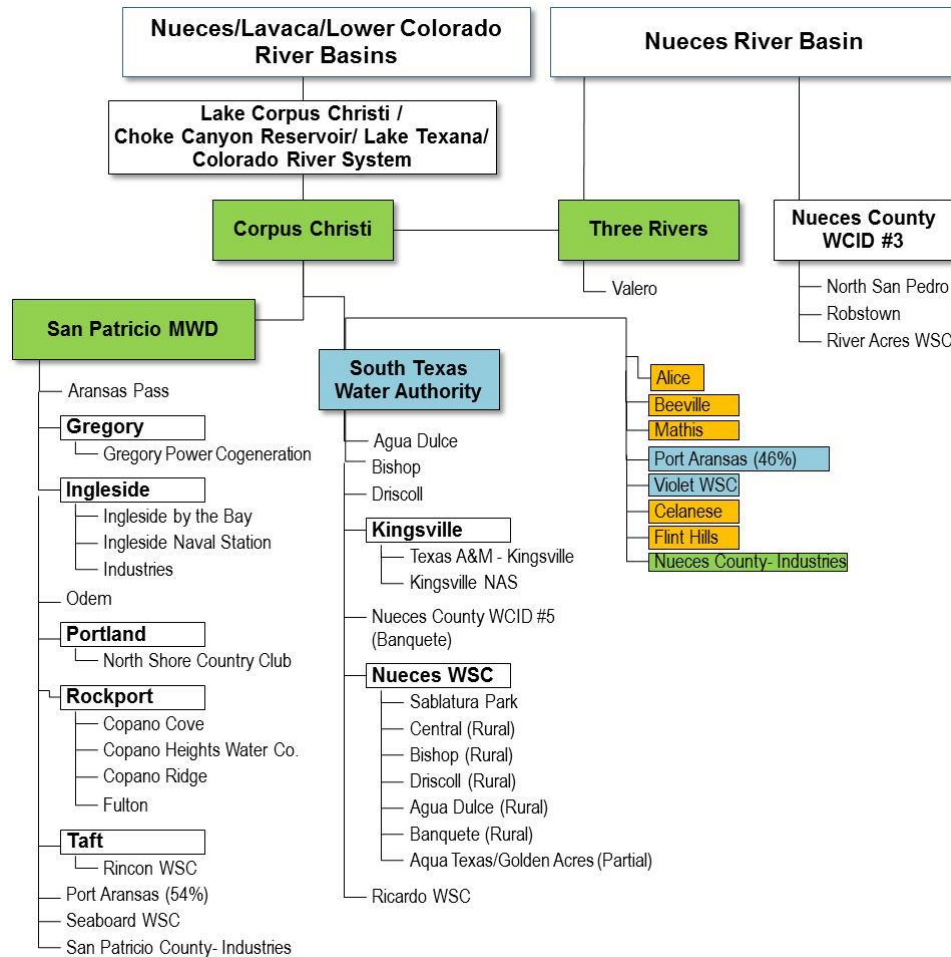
Nueces/Lavaca/Lower Colorado River Basins

Nueces River Basin

Lake Corpus Christi / Choke Canyon Reservoir/ Lake Texana/ Colorado River System

Corpus Christi

Three Rivers

Valero

Nueces County WCID #3

North San Pedro
Robstown
River Acres WSC

San Patricio MWD

Aransas Pass
Gregory
Gregory Power Cogeneration
Ingleside
Ingleside by the Bay
Ingleside Naval Station
Industries
Odem
Portland
North Shore Country Club
Rockport
Copano Cove
Copano Heights Water Co.
Copano Ridge
Fulton
Taft
Rincon WSC
Port Aransas (54%)
Seaboard WSC
San Patricio County- Industries

South Texas Water Authority

Agua Dulce
Bishop
Driscoll
Kingsville
Texas A&M - Kingsville
Kingsville NAS
Nueces County WCID #5 (Banquete)
Nueces WSC
Sablatura Park
Central (Rural)
Bishop (Rural)
Driscoll (Rural)
Agua Dulce (Rural)
Banquete (Rural)
Aqua Texas/Golden Acres (Partial)
Ricardo WSC

Alice
Beeville
Mathis
Port Aransas (46%)
Violet WSC
Celanese
Flint Hills
Nueces County- Industries